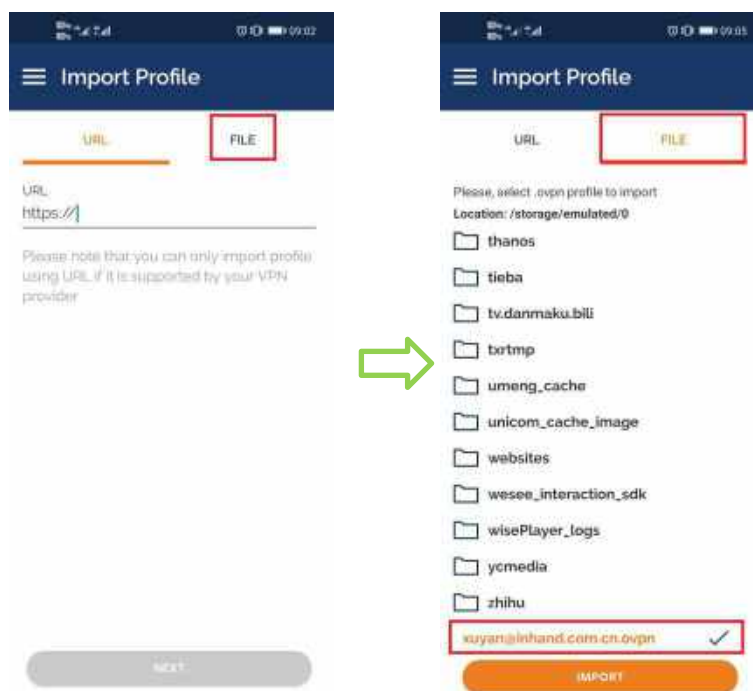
09:02

Import Profile

URL

FILE

URL

https://

Please note that you can only import profile using URL if it is supported by your VPN provider

NEXT

09:05

Import Profile

URL

FILE

Please, select .ovpn profile to import

Location: /storage/emulated/0

thanos

tieba

tv.danmaku.bili

txrtmp

umeng_cache

unicom_cache_image

websites

wesee_interaction_sdk

wisePlayer_logs

ycmedia

zhihu

xuyan@inhand.com.cn.ovpn

IMPORT